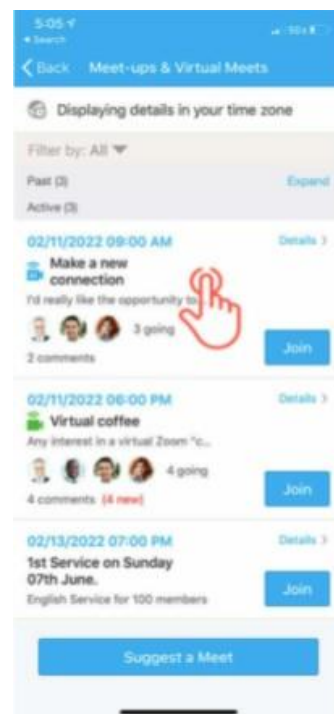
5:05
◂ Search

Back Meet-ups & Virtual Meets

Displaying details in your time zone

Filter by: All

Past (3)
Expand

Active (3)

02/11/2022 09:00 AM
Details >
Make a new connection
I'd really like the opportunity to
3 going
2 comments
Join

02/11/2022 06:00 PM
Details >
Virtual coffee
Any interest in a virtual Zoom "c...
4 going
4 comments (4 new)
Join

02/13/2022 07:00 PM
Details >
1st Service on Sunday 07th June.
English Service for 100 members
Join

Suggest a Meet